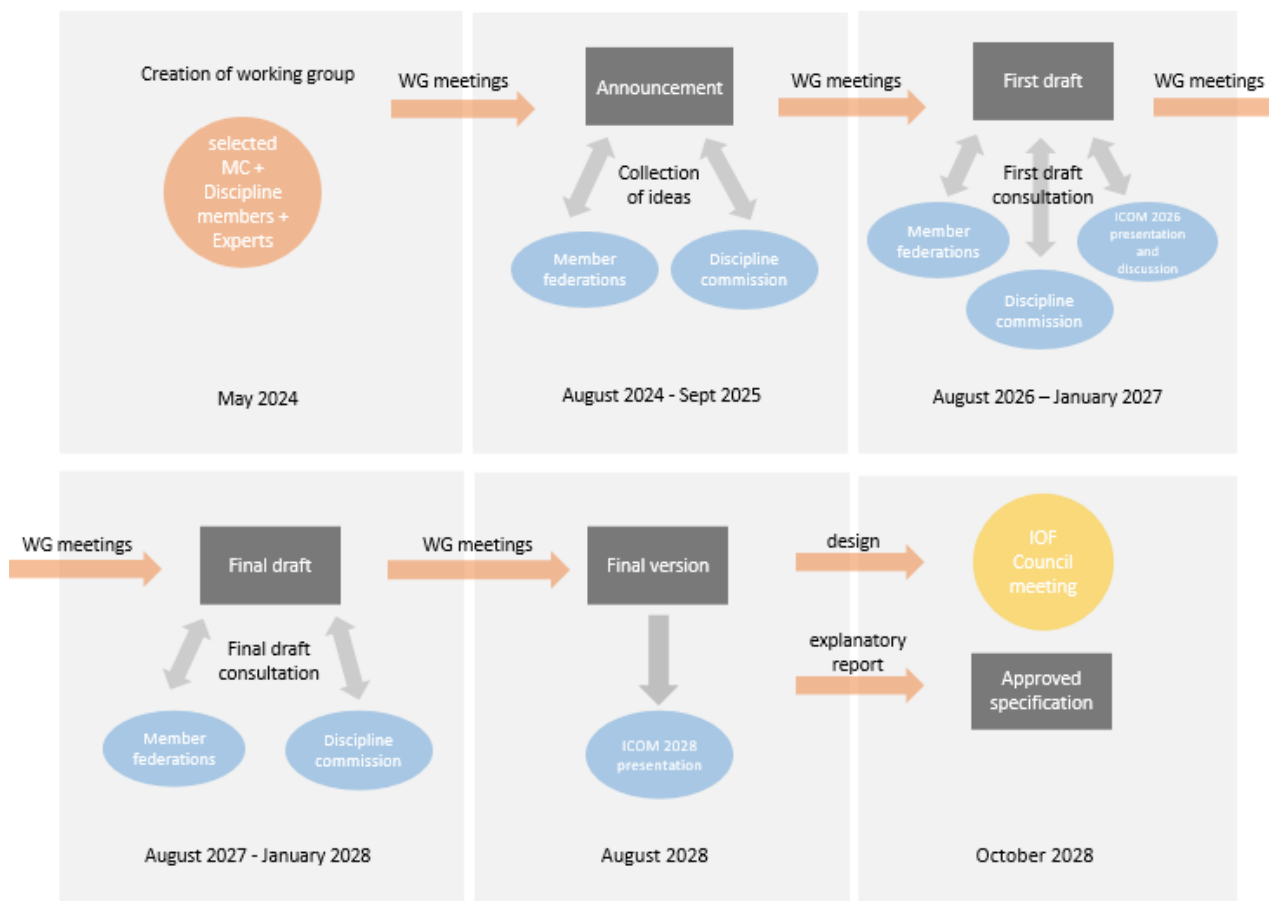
Creation of working group

selected MC + Discipline members + Experts

May 2024

WG meetings

Announcement

Collection of ideas

Member federations

Discipline commission

August 2024 - Sept 2025

WG meetings

First draft

First draft consultation

Member federations

ICOM 2026 presentation and discussion

Discipline commission

August 2026 – January 2027

WG meetings

WG meetings

Final draft

Final draft consultation

Member federations

Discipline commission

August 2027 - January 2028

WG meetings

Final version

ICOM 2028 presentation

August 2028

design

IOF Council meeting

explanatory report

Approved specification

October 2028